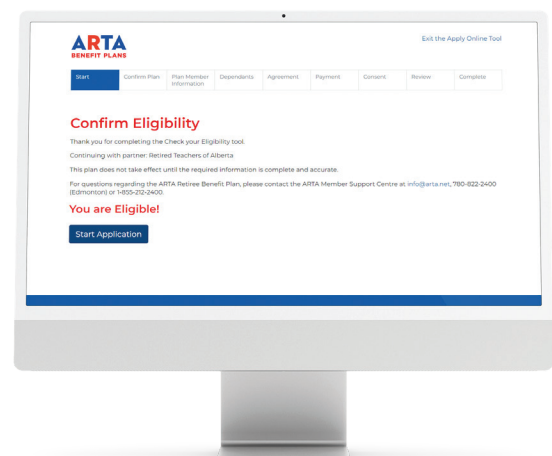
ARTA
BENEFIT PLANS

Exit the Apply Online Tool

Start
Confirm Plan
Plan Member Information
Dependents
Agreement
Payment
Consent
Review
Complete

Confirm Eligibility

Thank you for completing the Check your Eligibility tool.

Continuing with partner: Retired Teachers of Alberta

This plan does not take effect until the required information is complete and accurate.

For questions regarding the ARTA Retiree Benefit Plan, please contact the ARTA Member Support Centre at info@arta.net, 780-822-2400 (Edmonton) or 1-855-212-2400.

You are Eligible!

Start Application